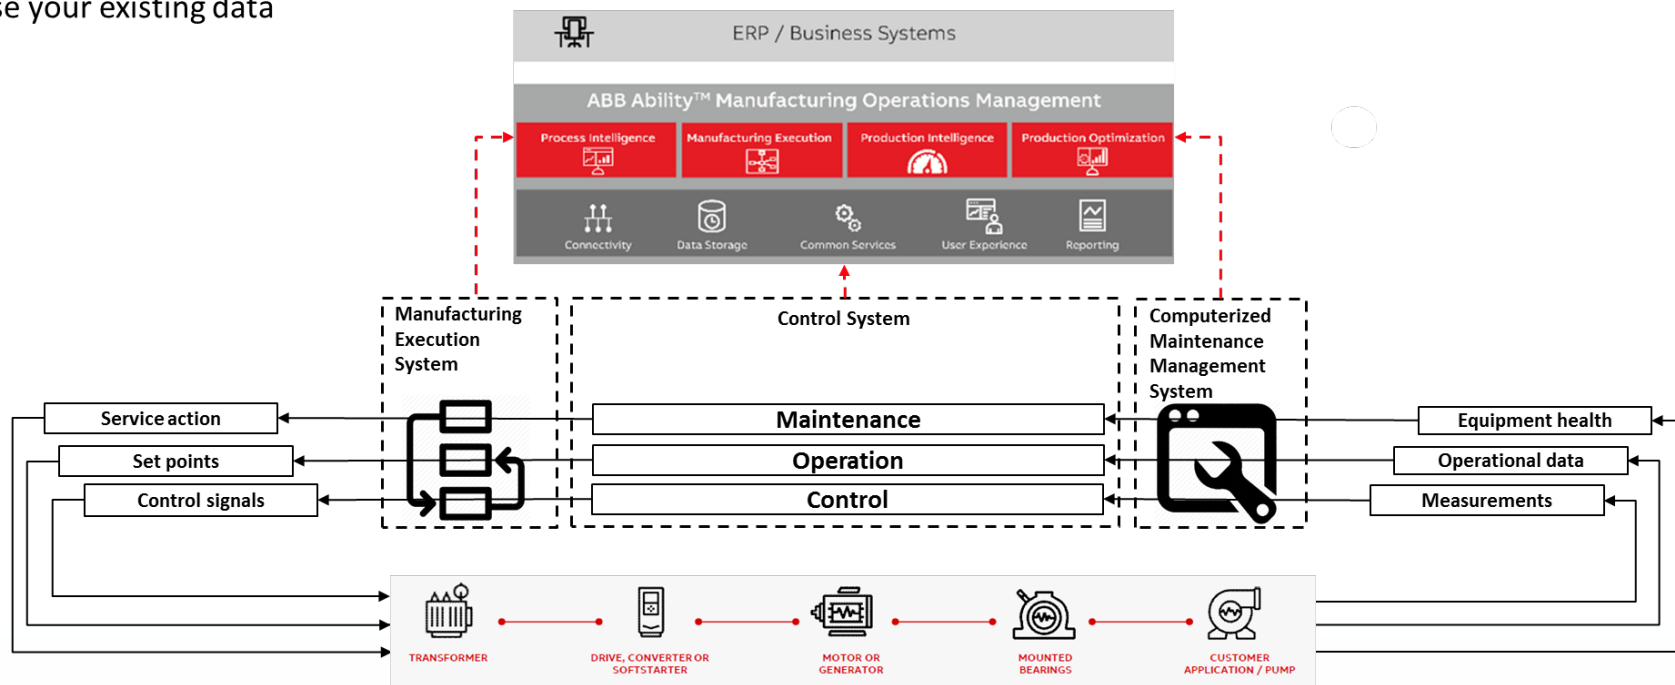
se your existing data

ERP / Business Systems

ABB Ability™ Manufacturing Operations Management

Process Intelligence

Manufacturing Execution

Production Intelligence

Production Optimization

Connectivity

Data Storage

Common Services

User Experience

Reporting

Manufacturing Execution System

Control System

Computerized Maintenance Management System

Service action

Set points

Control signals

Maintenance

Operation

Control

Equipment health

Operational data

Measurements

TRANSFORMER

DRIVE, CONVERTER OR SOFTSTARTER

MOTOR OR GENERATOR

MOUNTED BEARINGS

CUSTOMER APPLICATION / PUMP